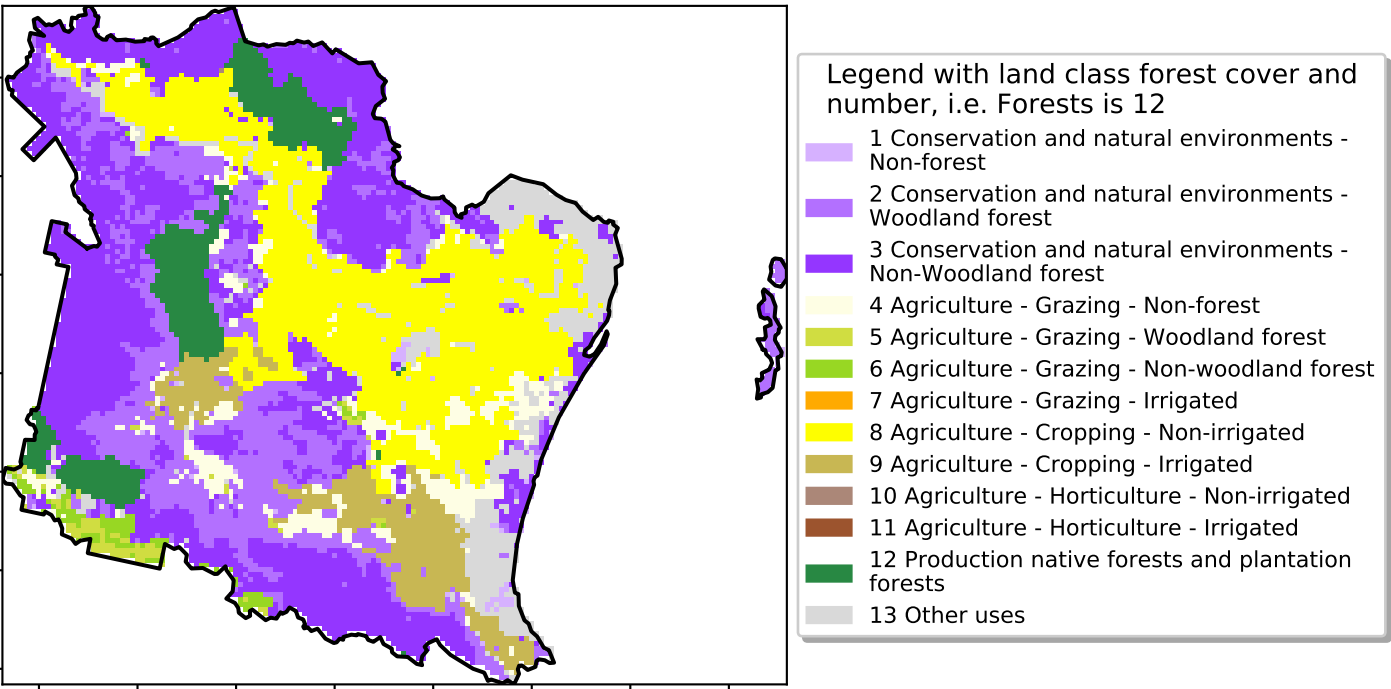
Legend with land class forest cover and number, i.e. Forests is 12

1 Conservation and natural environments - Non-forest
2 Conservation and natural environments - Woodland forest
3 Conservation and natural environments - Non-Woodland forest
4 Agriculture - Grazing - Non-forest
5 Agriculture - Grazing - Woodland forest
6 Agriculture - Grazing - Non-woodland forest
7 Agriculture - Grazing - Irrigated
8 Agriculture - Cropping - Non-irrigated
9 Agriculture - Cropping - Irrigated
10 Agriculture - Horticulture - Non-irrigated
11 Agriculture - Horticulture - Irrigated
12 Production native forests and plantation forests
13 Other uses